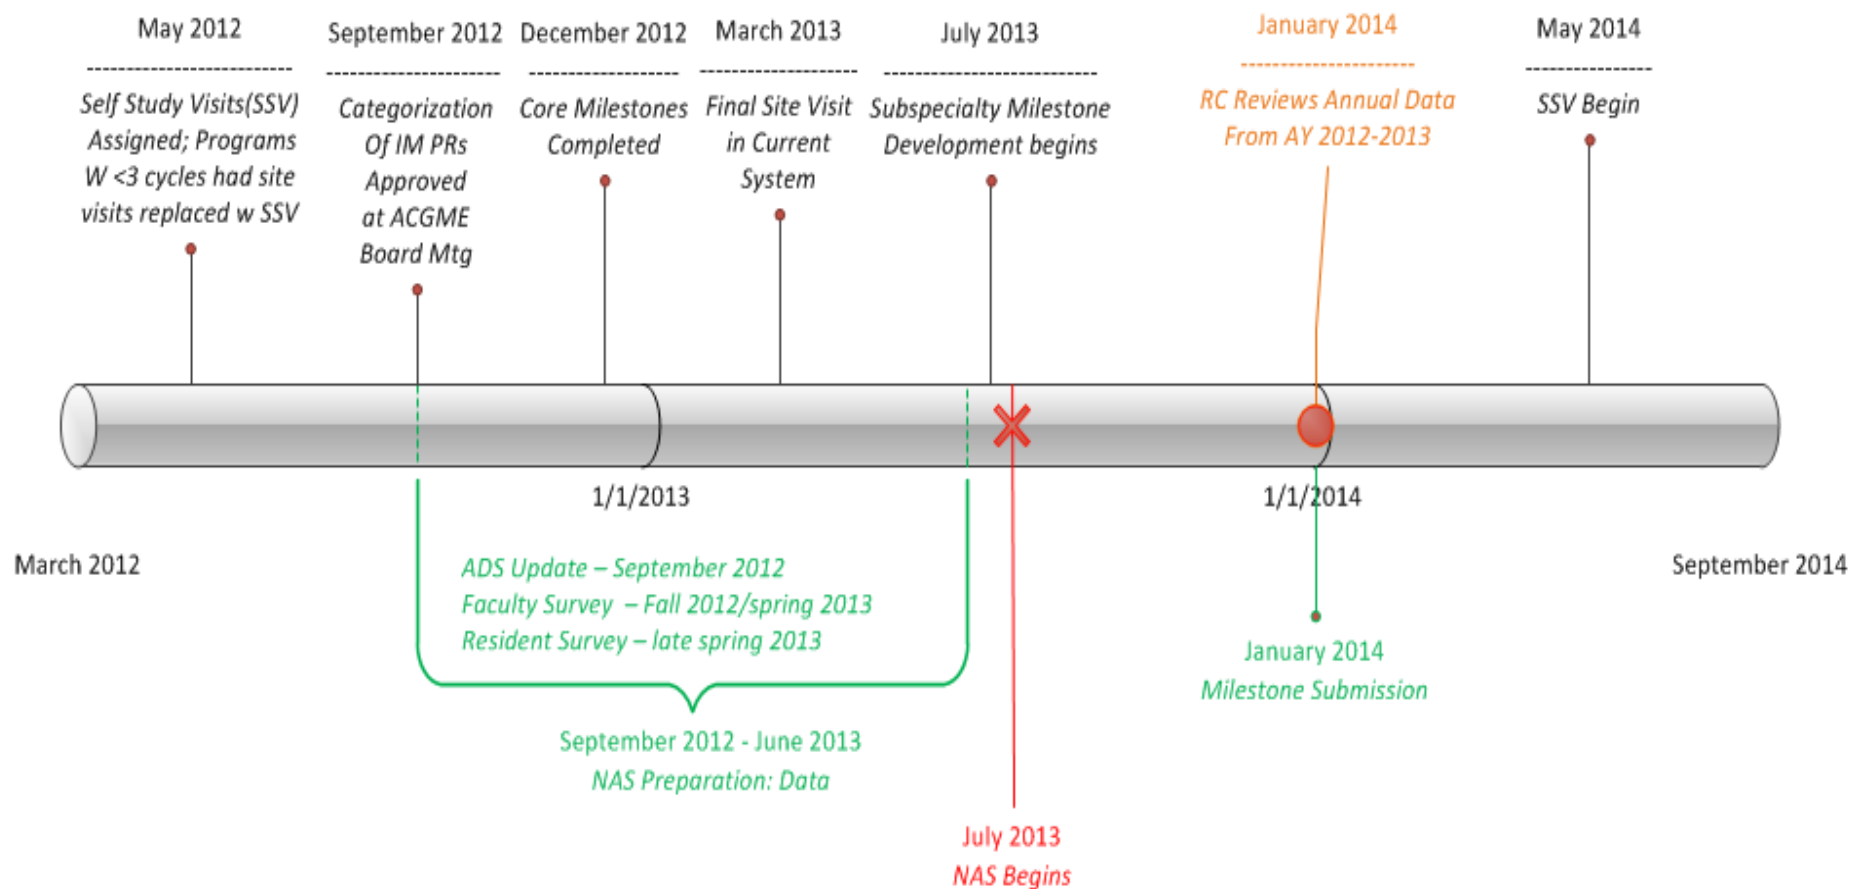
May 2012
Self Study Visits(SSV) Assigned; Programs W <3 cycles had site visits replaced w SSV

September 2012
Categorization Of IM PRs Approved at ACGME Board Mtg

December 2012
Core Milestones Completed

March 2013
Final Site Visit in Current System

July 2013
Subspecialty Milestone Development begins

January 2014
RC Reviews Annual Data From AY 2012-2013

May 2014
SSV Begin

1/1/2013

1/1/2014

March 2012

September 2014

ADS Update – September 2012
Faculty Survey – Fall 2012/spring 2013
Resident Survey – late spring 2013

September 2012 - June 2013
NAS Preparation: Data

January 2014
Milestone Submission

July 2013
NAS Begins